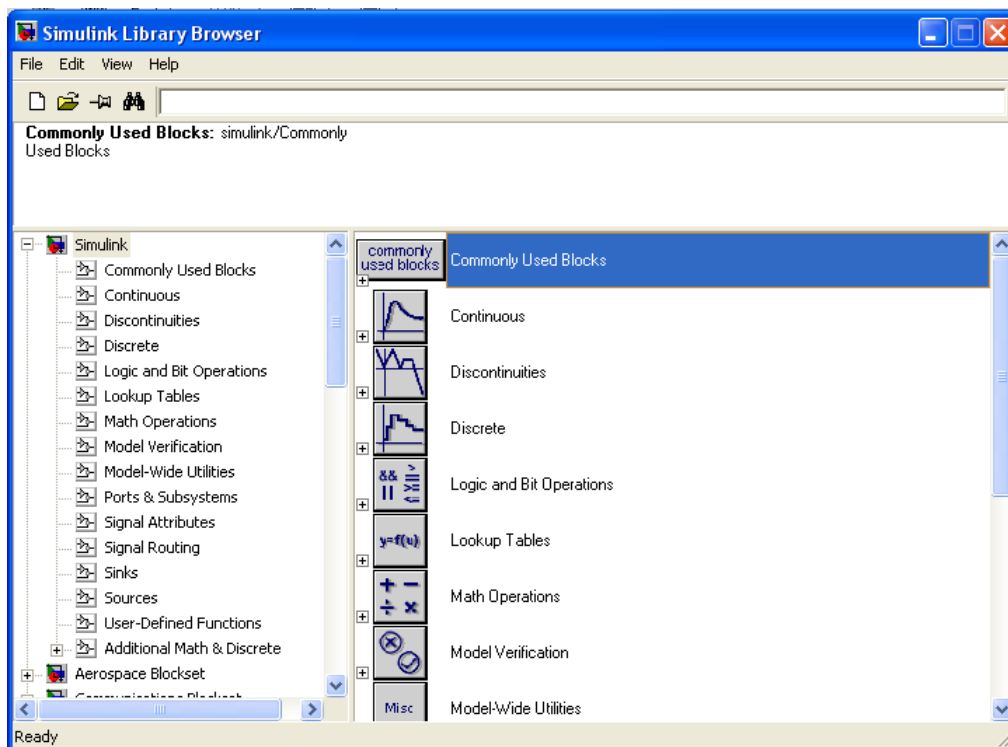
Simulink Library Browser

File Edit View Help

Commonly Used Blocks: simulink/Commonly Used Blocks

Simulink
Commonly Used Blocks
Continuous
Discontinuities
Discrete
Logic and Bit Operations
Lookup Tables
Math Operations
Model Verification
Model-Wide Utilities
Ports & Subsystems
Signal Attributes
Signal Routing
Sinks
Sources
User-Defined Functions
Additional Math & Discrete
Aerospace Blockset
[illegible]

commonly used blocks
Commonly Used Blocks
Continuous
Discontinuities
Discrete
&& || $\geq$ $\leq$
Logic and Bit Operations
y=f(u)
Lookup Tables
+ − ÷ ×
Math Operations
Model Verification
Misc
Model-Wide Utilities

Ready